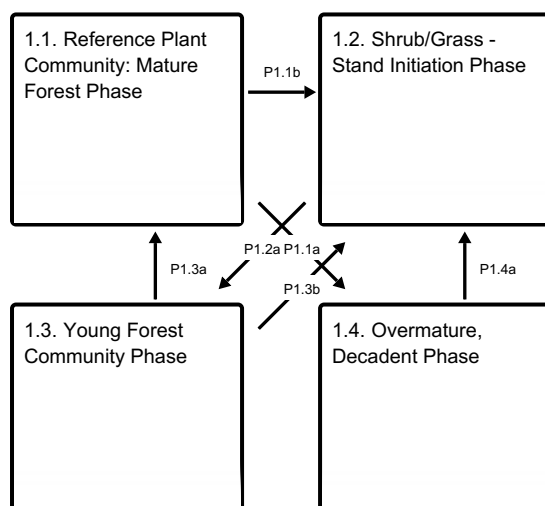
1.1. Reference Plant Community: Mature Forest Phase

P1.1b

1.2. Shrub/Grass - Stand Initiation Phase

P1.3a

P1.2a P1.1a

P1.3b

P1.4a

1.3. Young Forest Community Phase

1.4. Overmature, Decadent Phase